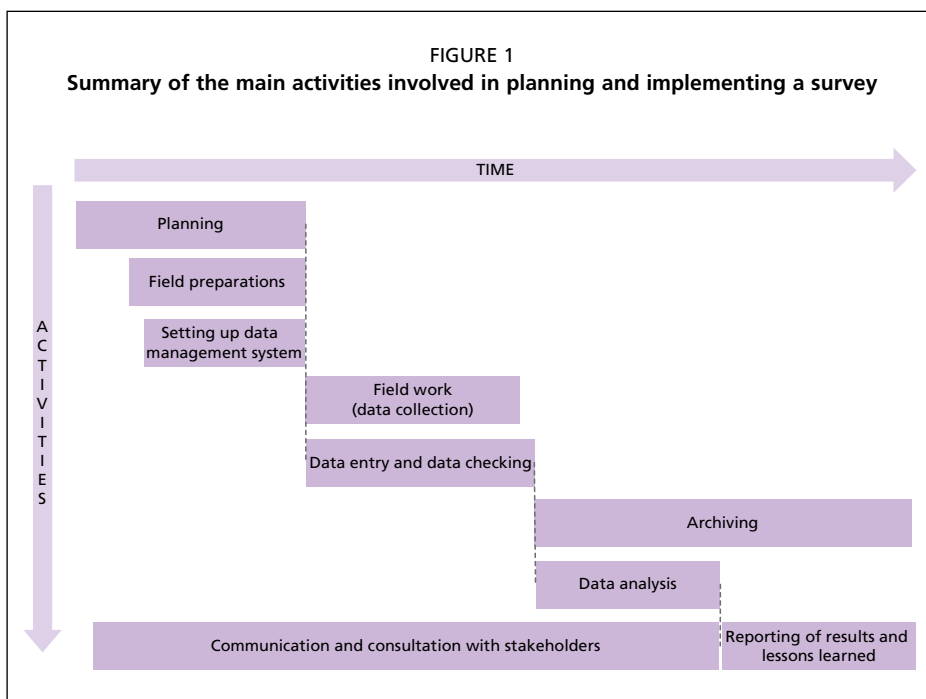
FIGURE 1
**Summary of the main activities involved in planning and implementing a survey**

TIME

ACTIVITIES

Planning

Field preparations

Setting up data management system

Field work (data collection)

Data entry and data checking

Archiving

Data analysis

Communication and consultation with stakeholders

Reporting of results and lessons learned